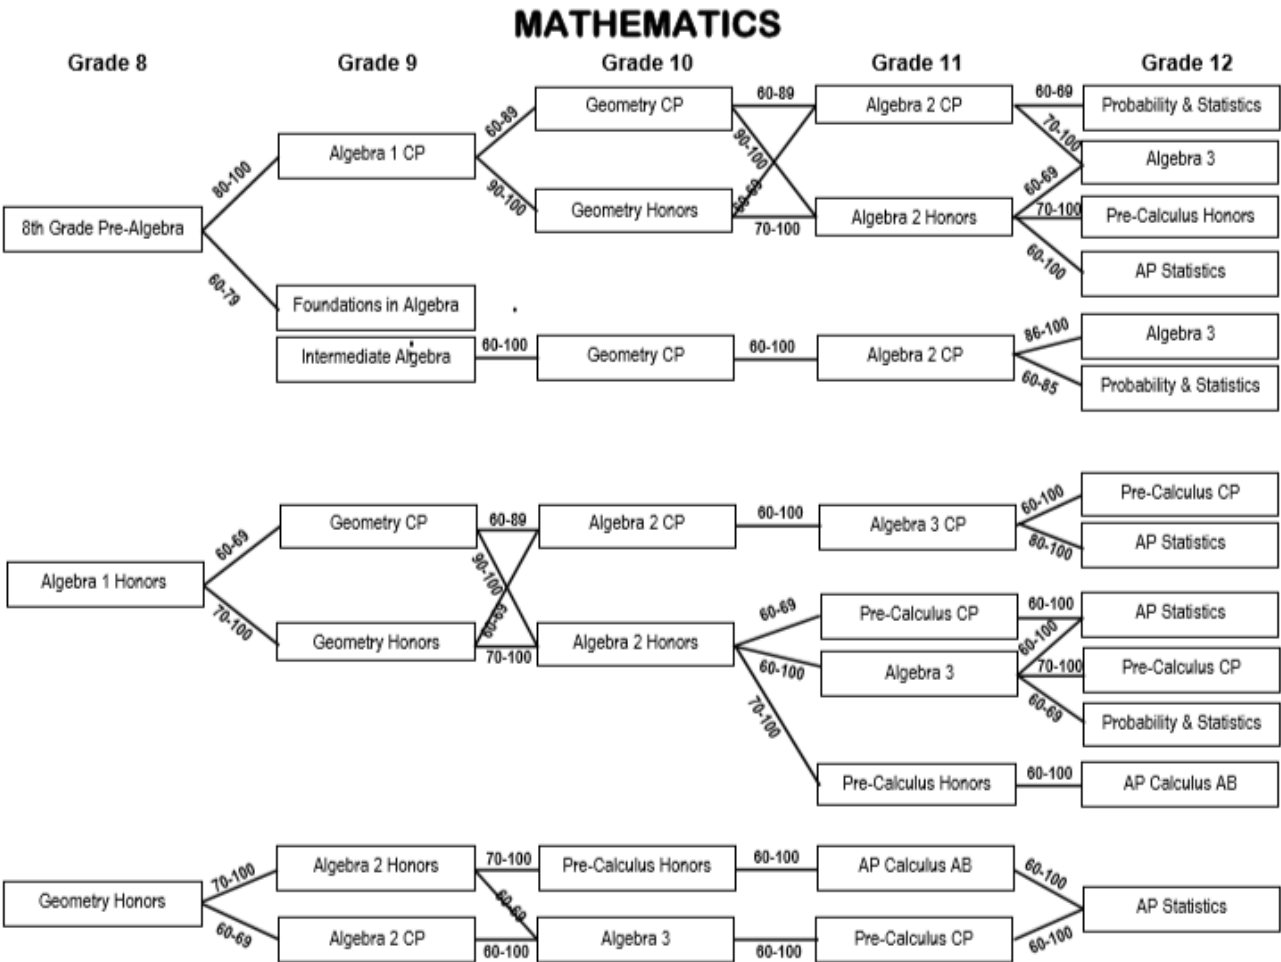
MATHEMATICS

Grade 8
Grade 9
Grade 10
Grade 11
Grade 12

8th Grade Pre-Algebra
80-100
Algebra 1 CP
60-89
Geometry CP
60-89
Algebra 2 CP
60-69
Probability & Statistics
70-100
Algebra 3
90-100
Geometry Honors
90-100
60-69
70-100
Algebra 2 Honors
60-69
70-100
Pre-Calculus Honors
60-100
AP Statistics
60-79
Foundations in Algebra
Intermediate Algebra
60-100
Geometry CP
60-100
Algebra 2 CP
86-100
Algebra 3
60-85
Probability & Statistics

Algebra 1 Honors
60-69
Geometry CP
60-89
Algebra 2 CP
60-100
Algebra 3 CP
60-100
Pre-Calculus CP
80-100
AP Statistics
70-100
Geometry Honors
90-100
60-69
70-100
Algebra 2 Honors
60-69
Pre-Calculus CP
60-100
AP Statistics
60-100
60-100
Algebra 3
70-100
Pre-Calculus CP
60-69
Probability & Statistics
70-100
Pre-Calculus Honors
60-100
AP Calculus AB

Geometry Honors
70-100
Algebra 2 Honors
70-100
Pre-Calculus Honors
60-100
AP Calculus AB
60-100
AP Statistics
60-69
60-69
Algebra 2 CP
60-100
Algebra 3
60-100
Pre-Calculus CP
60-100